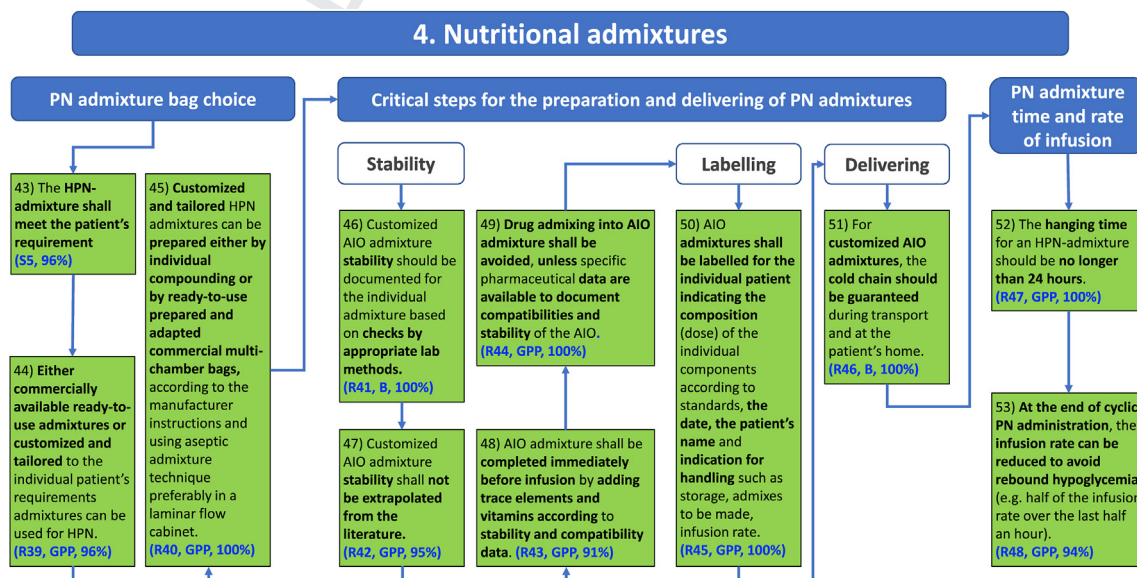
4. Nutritional admixtures

PN admixture bag choice

43) The HPN-admixture shall meet the patient's requirement (S5, 96%)

44) Either commercially available ready-to-use admixtures or customized and tailored to the individual patient's requirements admixtures can be used for HPN. (R39, GPP, 96%)

45) Customized and tailored HPN admixtures can be prepared either by individual compounding or by ready-to-use prepared and adapted commercial multi-chamber bags, according to the manufacturer instructions and using aseptic admixture technique preferably in a laminar flow cabinet. (R40, GPP, 100%)

Critical steps for the preparation and delivering of PN admixtures

Stability

46) Customized AIO admixture stability should be documented for the individual admixture based on checks by appropriate lab methods. (R41, B, 100%)

47) Customized AIO admixture stability shall not be extrapolated from the literature. (R42, GPP, 95%)

49) Drug admixing into AIO admixture shall be avoided, unless specific pharmaceutical data are available to document compatibilities and stability of the AIO. (R44, GPP, 100%)

48) AIO admixture shall be completed immediately before infusion by adding trace elements and vitamins according to stability and compatibility data. (R43, GPP, 91%)

Labelling

50) AIO admixtures shall be labelled for the individual patient indicating the composition (dose) of the individual components according to standards, the date, the patient's name and indication for handling such as storage, admixes to be made, infusion rate. (R45, GPP, 100%)

Delivering

51) For customized AIO admixtures, the cold chain should be guaranteed during transport and at the patient's home. (R46, B, 100%)

PN admixture time and rate of infusion

52) The hanging time for an HPN-admixture should be no longer than 24 hours. (R47, GPP, 100%)

53) At the end of cyclic PN administration, the infusion rate can be reduced to avoid rebound hypoglycemia (e.g. half of the infusion rate over the last half an hour). (R48, GPP, 94%)